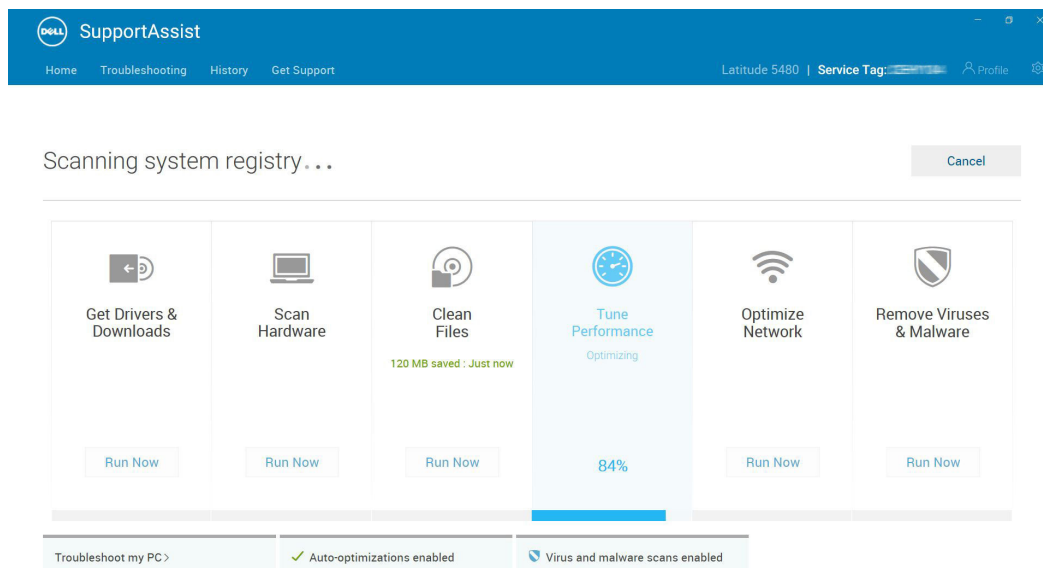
DELL SupportAssist

Home Troubleshooting History Get Support

Latitude 5480 | Service Tag: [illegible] Profile

Scanning system registry...

Cancel

Get Drivers & Downloads

Run Now

Scan Hardware

Run Now

Clean Files

120 MB saved : Just now

Run Now

Tune Performance

Optimizing

84%

Optimize Network

Run Now

Remove Viruses & Malware

Run Now

Troubleshoot my PC >

Auto-optimizations enabled

Virus and malware scans enabled